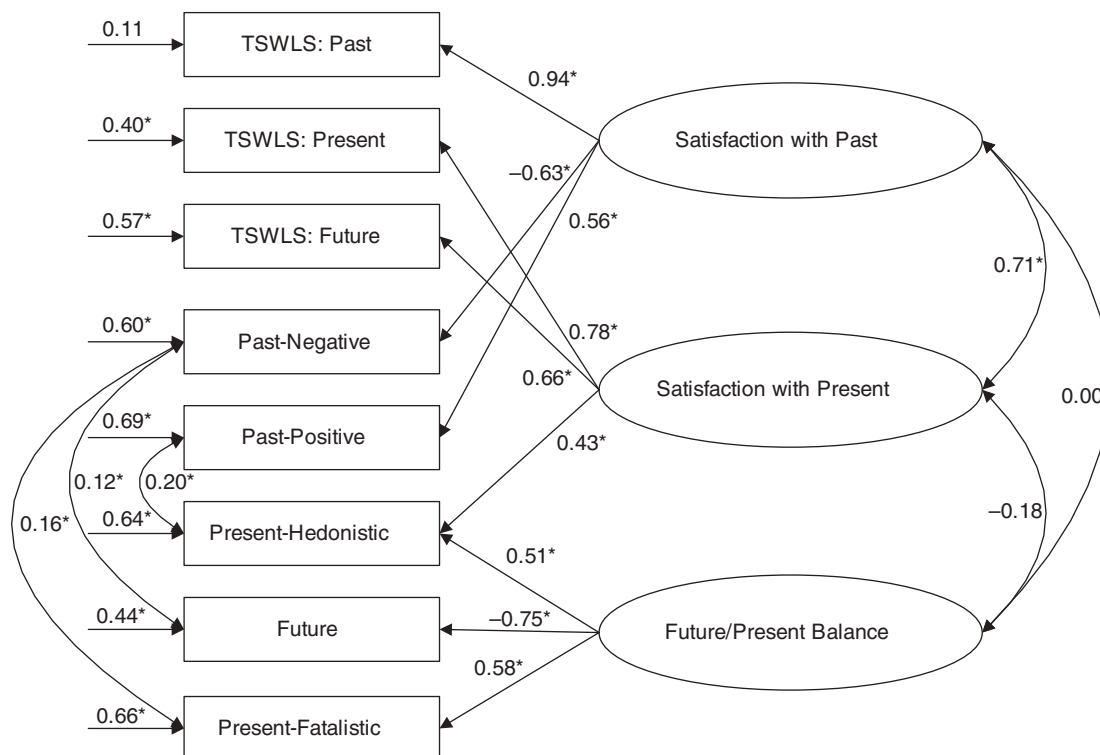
0.11
TSWLS: Past
0.40*
TSWLS: Present
0.57*
TSWLS: Future
0.60*
Past-Negative
0.69*
Past-Positive
0.12*
0.20*
0.16*
0.64*
Present-Hedonistic
0.44*
Future
0.66*
Present-Fatalistic
0.94*
–0.63*
0.56*
0.78*
0.66*
0.43*
0.51*
–0.75*
0.58*
Satisfaction with Past
Satisfaction with Present
Future/Present Balance
0.71*
–0.18
0.00